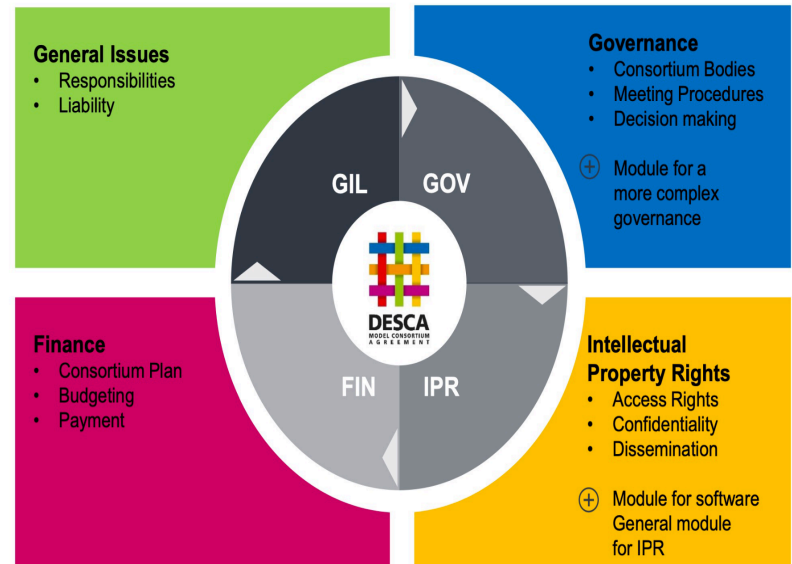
General Issues
• Responsibilities
• Liability

Governance
• Consortium Bodies
• Meeting Procedures
• Decision making

⊕ Module for a more complex governance

GIL
GOV

DESCA
MODEL CONSORTIUM AGREEMENT

FIN
IPR

Finance
• Consortium Plan
• Budgeting
• Payment

Intellectual Property Rights
• Access Rights
• Confidentiality
• Dissemination

⊕ Module for software
General module for IPR